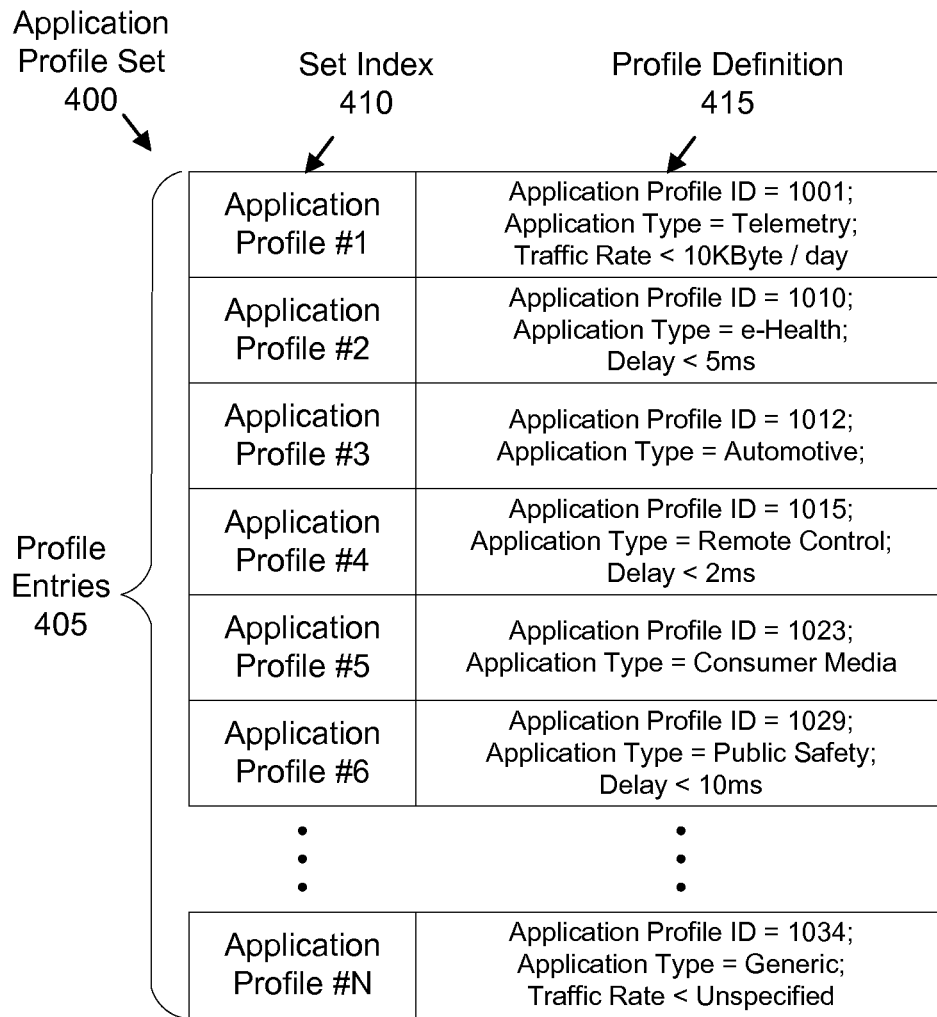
Application Profile Set 400

Set Index 410

Profile Definition 415

Profile Entries 405

| Application Profile #1 | Application Profile ID = 1001; Application Type = Telemetry; Traffic Rate < 10KByte / day |
|---|---|
| Application Profile #2 | Application Profile ID = 1010; Application Type = e-Health; Delay < 5ms |
| Application Profile #3 | Application Profile ID = 1012; Application Type = Automotive; |
| Application Profile #4 | Application Profile ID = 1015; Application Type = Remote Control; Delay < 2ms |
| Application Profile #5 | Application Profile ID = 1023; Application Type = Consumer Media |
| Application Profile #6 | Application Profile ID = 1029; Application Type = Public Safety; Delay < 10ms |
| ⋮ | ⋮ |
| Application Profile #N | Application Profile ID = 1034; Application Type = Generic; Traffic Rate < Unspecified |